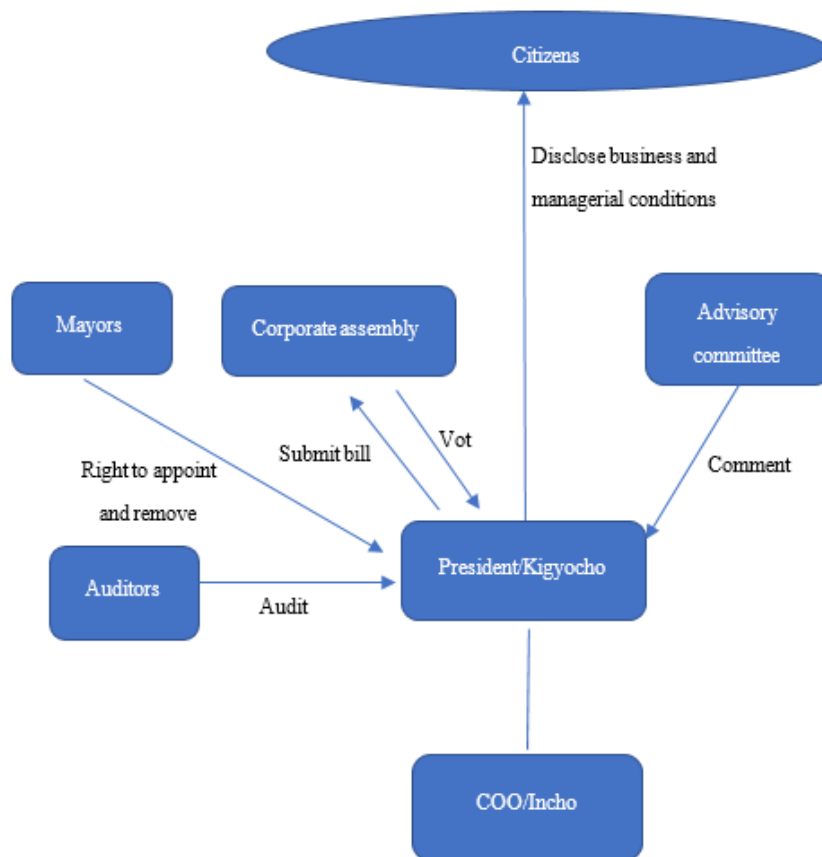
Citizens

Disclose business and managerial conditions

Mayors

Corporate assembly

Advisory committee

Submit bill

Vot

Comment

Right to appoint and remove

President/Kigyocho

Auditors

Audit

COO/Incho